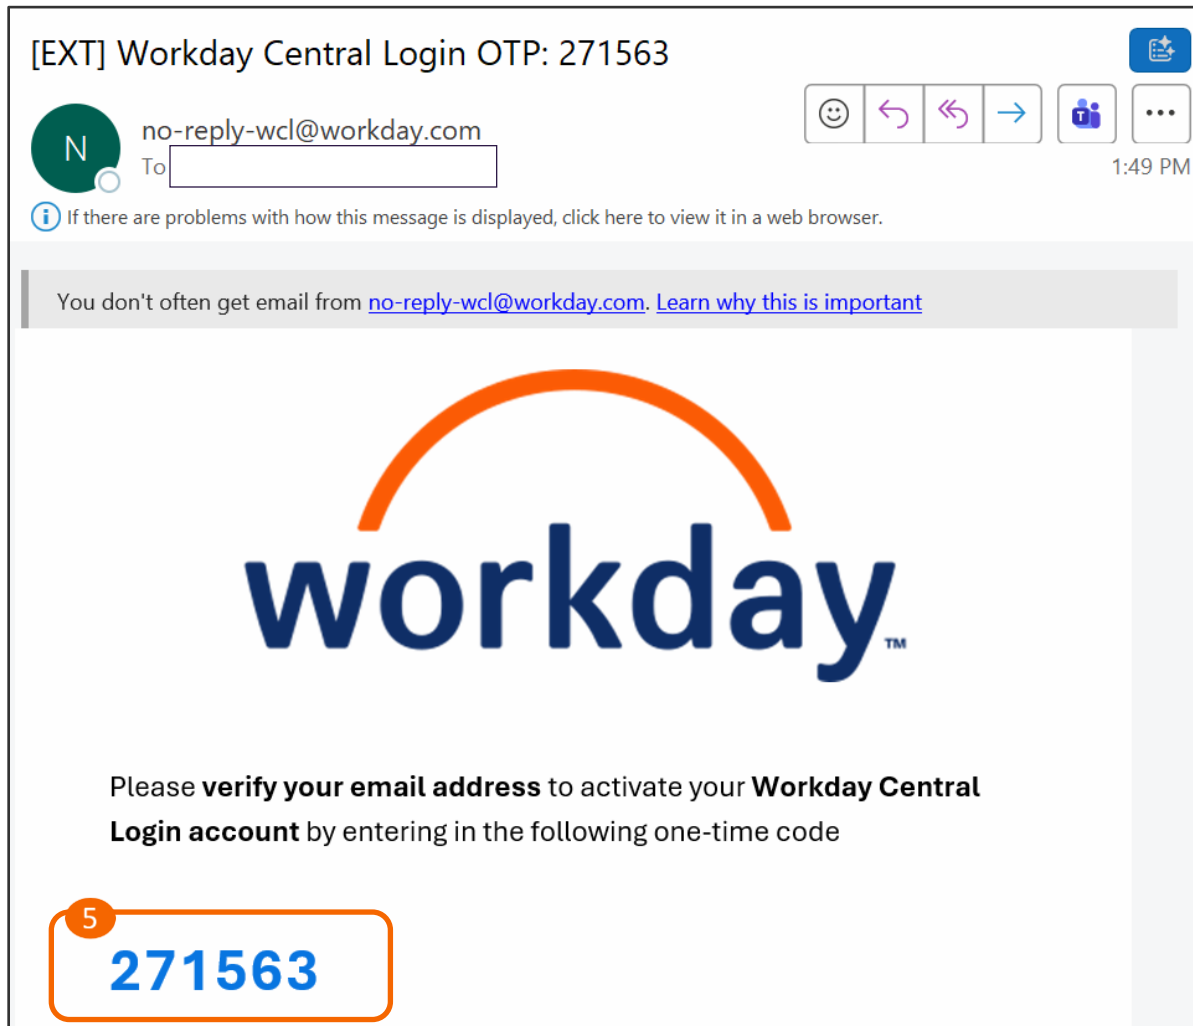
[EXT] Workday Central Login OTP: 271563

N

no-reply-wcl@workday.com

To

1:49 PM

If there are problems with how this message is displayed, click here to view it in a web browser.

You don't often get email from no-reply-wcl@workday.com. Learn why this is important

workday™

Please **verify your email address** to activate your **Workday Central Login account** by entering in the following one-time code

5

271563